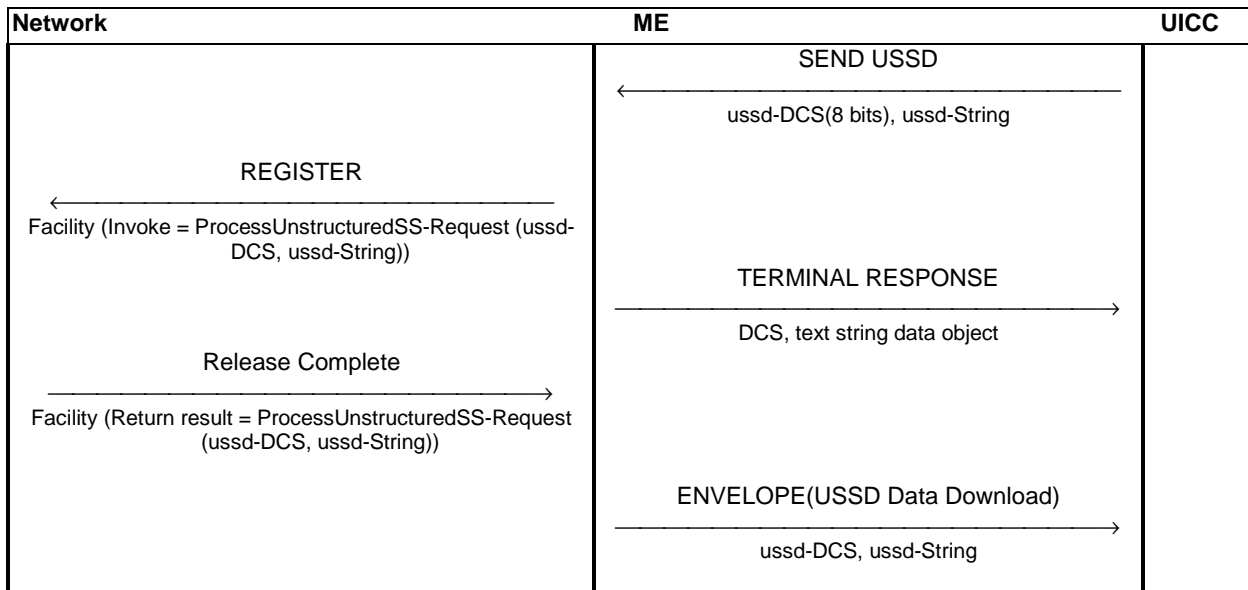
Network

ME

UICC

SEND USSD

ussd-DCS(8 bits), ussd-String

REGISTER

Facility (Invoke = ProcessUnstructuredSS-Request (ussd-DCS, ussd-String))

TERMINAL RESPONSE

DCS, text string data object

Release Complete

Facility (Return result = ProcessUnstructuredSS-Request (ussd-DCS, ussd-String))

ENVELOPE(USSD Data Download)

ussd-DCS, ussd-String